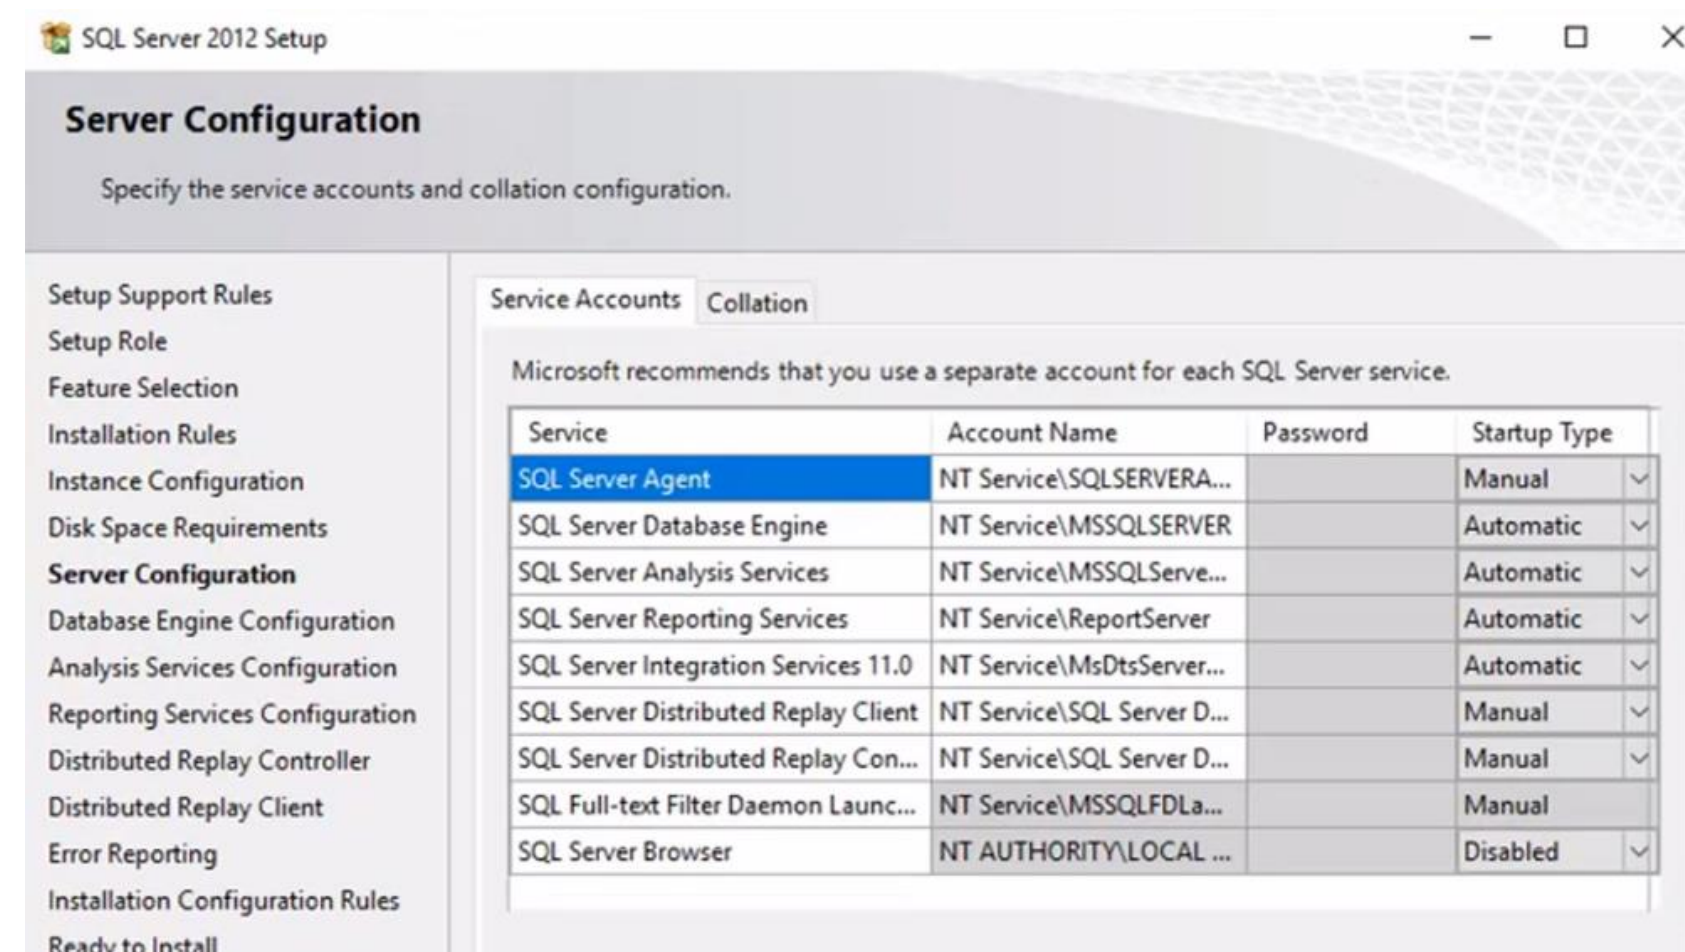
SQL Server 2012 Setup

Server Configuration

Specify the service accounts and collation configuration.

Setup Support Rules
Setup Role
Feature Selection
Installation Rules
Instance Configuration
Disk Space Requirements
Server Configuration
Database Engine Configuration
Analysis Services Configuration
Reporting Services Configuration
Distributed Replay Controller
Distributed Replay Client
Error Reporting
Installation Configuration Rules
Ready to Install

Service Accounts | Collation

Microsoft recommends that you use a separate account for each SQL Server service.

| Service | Account Name | Password | Startup Type |
|---|---|---|---|
| SQL Server Agent | NT Service\SQLSERVERA... | | Manual |
| SQL Server Database Engine | NT Service\MSSQLSERVER | | Automatic |
| SQL Server Analysis Services | NT Service\MSSQLServe... | | Automatic |
| SQL Server Reporting Services | NT Service\ReportServer | | Automatic |
| SQL Server Integration Services 11.0 | NT Service\MsDtsServer... | | Automatic |
| SQL Server Distributed Replay Client | NT Service\SQL Server D... | | Manual |
| SQL Server Distributed Replay Con... | NT Service\SQL Server D... | | Manual |
| SQL Full-text Filter Daemon Launc... | NT Service\MSSQLFDLa... | | Manual |
| SQL Server Browser | NT AUTHORITY\LOCAL ... | | Disabled |